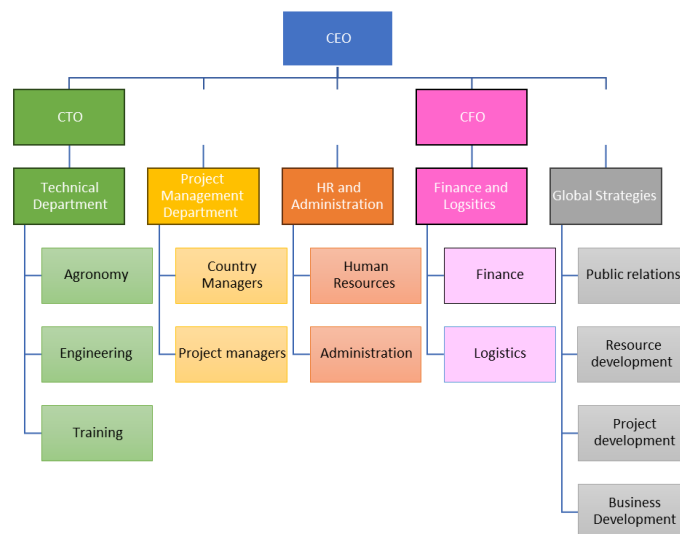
CEO

CTO

CFO

Technical Department

Agronomy

Engineering

Training

Project Management Department

Country Managers

Project managers

HR and Administration

Human Resources

Administration

Finance and Logsitics

Finance

Logistics

Global Strategies

Public relations

Resource development

Project development

Business Development